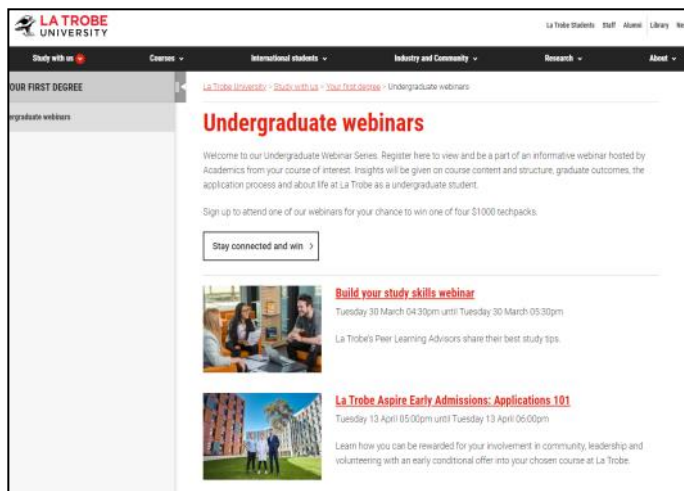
LA TROBE UNIVERSITY

La Trobe Students Staff Alumni Library Ne

Study with us Courses International students Industry and Community Research About

OUR FIRST DEGREE

rgraduate webinars

La Trobe University > Study with us > Your first degree > Undergraduate webinars

Undergraduate webinars

Welcome to our Undergraduate Webinar Series. Register here to view and be a part of an informative webinar hosted by Academics from your course of interest. Insights will be given on course content and structure, graduate outcomes, the application process and about life at La Trobe as a undergraduate student.

Sign up to attend one of our webinars for your chance to win one of four $1000 techpacks.

Stay connected and win >

Build your study skills webinar

Tuesday 30 March 04:30pm until Tuesday 30 March 05:30pm

La Trobe's Peer Learning Advisors share their best study tips.

La Trobe Aspire Early Admissions: Applications 101

Tuesday 13 April 05:00pm until Tuesday 13 April 06:00pm

Learn how you can be rewarded for your involvement in community, leadership and volunteering with an early conditional offer into your chosen course at La Trobe.